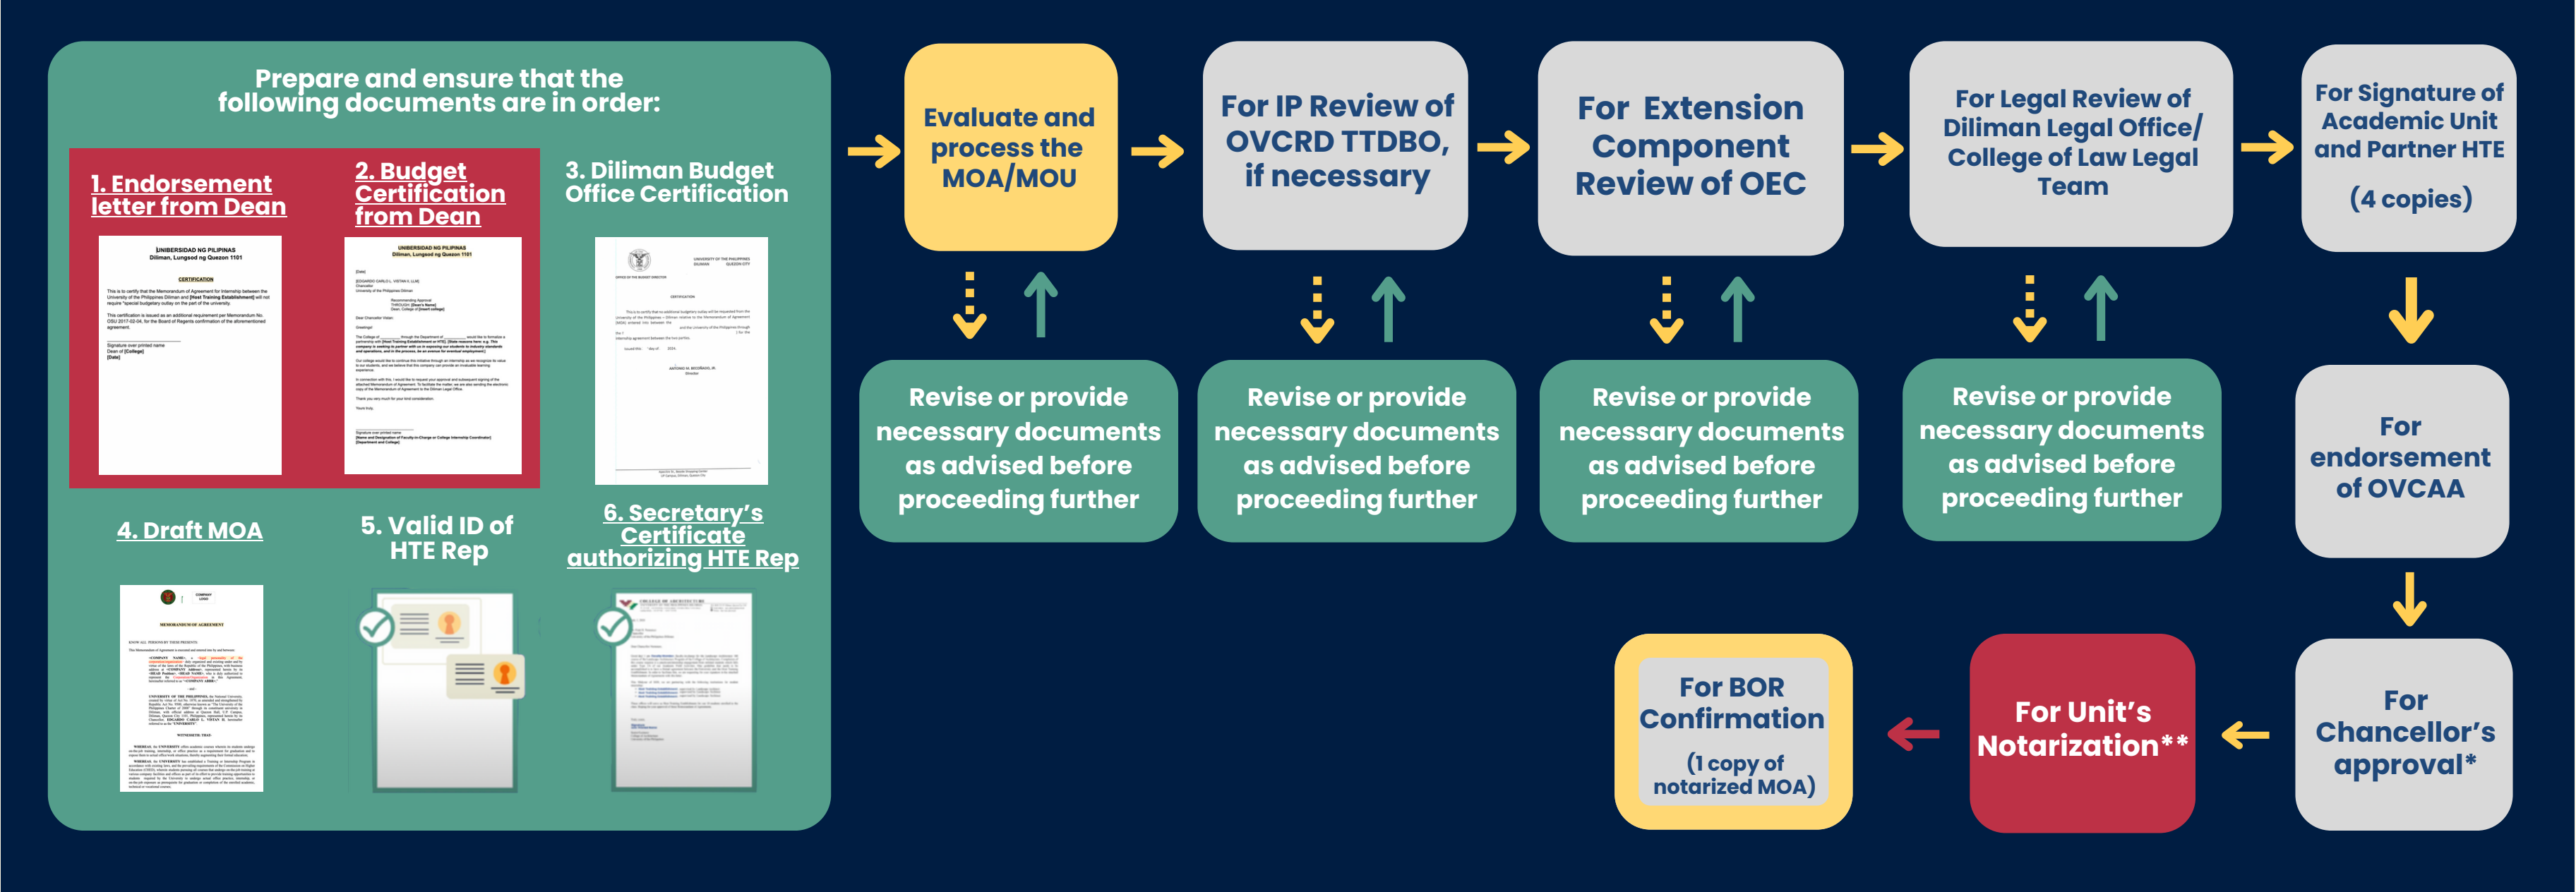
Prepare and ensure that the following documents are in order:

1. Endorsement letter from Dean

2. Budget Certification from Dean

3. Diliman Budget Office Certification

4. Draft MOA

5. Valid ID of HTE Rep

6. Secretary's Certificate authorizing HTE Rep

Evaluate and process the MOA/MOU

Revise or provide necessary documents as advised before proceeding further

For IP Review of OVCRD TTDBO, if necessary

Revise or provide necessary documents as advised before proceeding further

For Extension Component Review of OEC

Revise or provide necessary documents as advised before proceeding further

For Legal Review of Diliman Legal Office/ College of Law Legal Team

Revise or provide necessary documents as advised before proceeding further

For Signature of Academic Unit and Partner HTE

(4 copies)

For endorsement of OVCAA

For Chancellor's approval*

For Unit's Notarization**

For BOR Confirmation

(1 copy of notarized MOA)